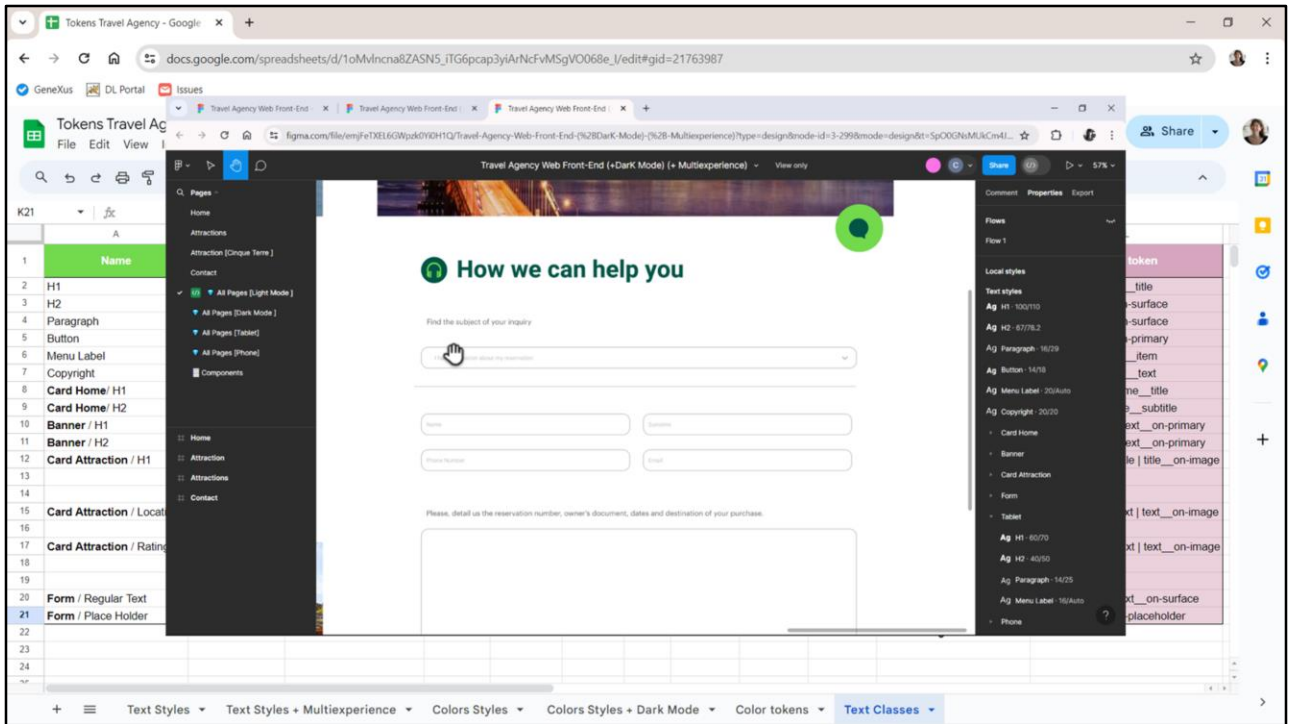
Tokens Travel Agency - Google ×
docs.google.com/spreadsheets/d/1oMvlncna8ZASN5_iTG6pcap3yiArNcFvMSgVO068e_l/edit#gid=21763987
GeneXus DL Portal Issues
Tokens Travel Ag
File Edit View I
Share
K21 fx

Travel Agency Web Front-End × Travel Agency Web Front-End × Travel Agency Web Front-End ×
figma.com/file/emjFeTXEL6GWpzk0Yi0H1Q/Travel-Agency-Web-Front-End-(%2BDarK-Mode)-(%2B-Multiexperience)?type=design&node-id=3-299&mode=design&t=SpO0GNsMUkCn4I...
Travel Agency Web Front-End (+DarK Mode) (+ Multiexperience) View only
Share 57%

Pages
Home
Attractions
Attraction [Cinque Terre]
Contact
All Pages [Light Mode]
All Pages [Dark Mode]
All Pages [Tablet]
All Pages [Phone]
Components

Home
Attraction
Attractions
Contact

How we can help you
Find the subject of your inquiry
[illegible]
Name
Surname
Phone Number
Email
Please, detail us the reservation number, owner's document, dates and destination of your purchase.

Comment Properties Export
Flows
Flow 1
Local styles
Text styles
Ag H1 · 100/110
Ag H2 · 67/78.2
Ag Paragraph · 16/29
Ag Button · 14/18
Ag Menu Label · 20/Auto
Ag Copyright · 20/20
Card Home
Banner
Card Attraction
Form
Tablet
Ag H1 · 60/70
Ag H2 · 40/50
Ag Paragraph · 14/25
Ag Menu Label · 16/Auto
Phone

| | A | | token |
|---|---|---|---|
| 1 | Name | | token |
| 2 | H1 | | _title |
| 3 | H2 | | -surface |
| 4 | Paragraph | | -surface |
| 5 | Button | | -primary |
| 6 | Menu Label | | _item |
| 7 | Copyright | | _text |
| 8 | Card Home/ H1 | | me_title |
| 9 | Card Home/ H2 | | e_subtitle |
| 10 | Banner / H1 | | ext_on-primary |
| 11 | Banner / H2 | | ext_on-primary |
| 12 | Card Attraction / H1 | | le \| title_on-image |
| 13 | | | |
| 14 | | | |
| 15 | Card Attraction / Locat | | xt \| text_on-image |
| 16 | | | |
| 17 | Card Attraction / Rating | | xt \| text_on-image |
| 18 | | | |
| 19 | | | |
| 20 | Form / Regular Text | | xt_on-surface |
| 21 | Form / Place Holder | | -placeholder |
| 22 | | | |
| 23 | | | |
| 24 | | | |

+ ≡ Text Styles ▾ Text Styles + Multiexperience ▾ Colors Styles ▾ Colors Styles + Dark Mode ▾ Color tokens ▾ Text Classes ▾